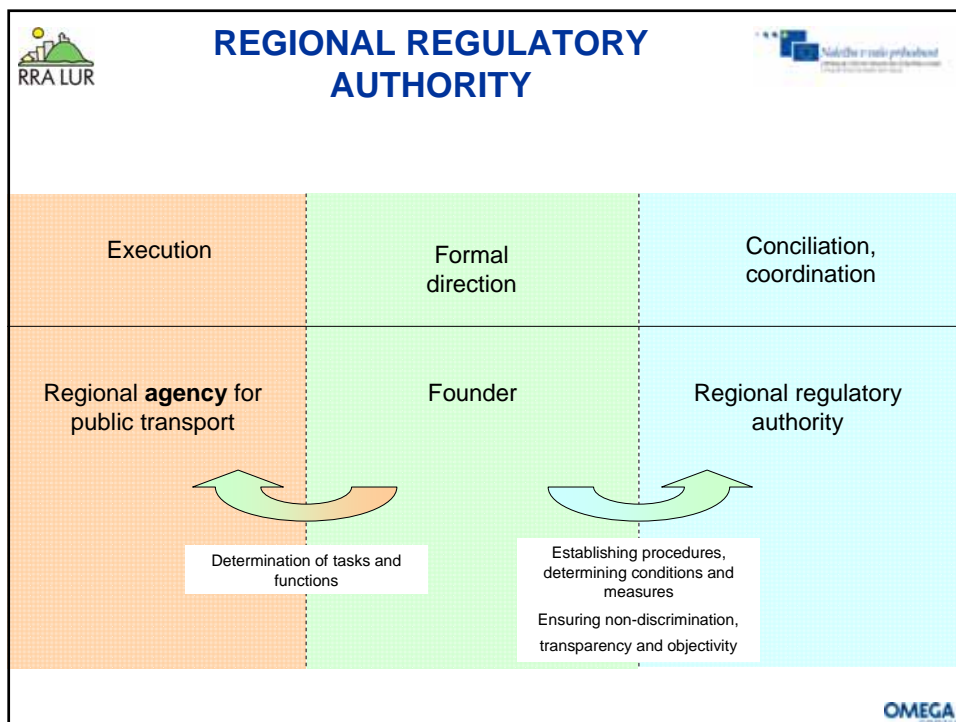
RRA LUR

REGIONAL REGULATORY AUTHORITY

Naložba v vašo prihodnost

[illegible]

Execution

Formal direction

Conciliation, coordination

Regional **agency** for public transport

Founder

Regional regulatory authority

Determination of tasks and functions

Establishing procedures, determining conditions and measures

Ensuring non-discrimination, transparency and objectivity

OMEGA